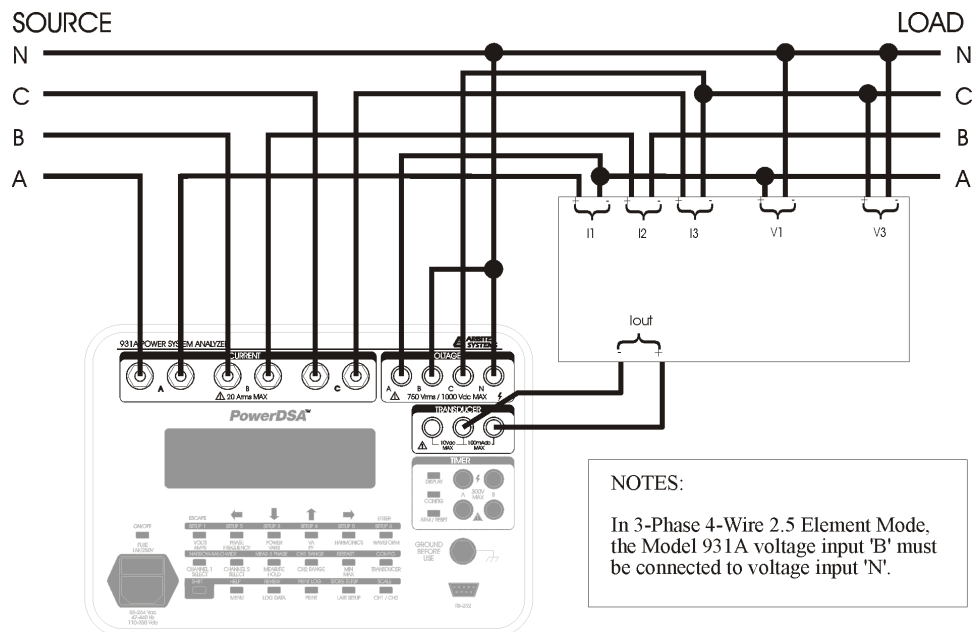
SOURCE

LOAD

N
C
B
A

N
C
B
A

I1
I2
I3
V1
V3

Iout

931A POWER SYSTEM ANALYZER

ARBITER SYSTEMS

CURRENT

A
B
C

20 Arms MAX

VOLTAGE

A
B
C
N

750 Vrms / 1000 Vdc MAX

PowerDSA

TRANSDUCER

10Vdc MAX
100mAdc MAX

TIMER

DISPLAY
CONFIG
ARM / RESET

300V MAX

A
B

ESCAPE
ENTER

SETUP 1
SETUP 2
SETUP 3
SETUP 4
SETUP 5
SETUP 6

VOLTS / AMPS
PHASE / FREQUENCY
POWER WATTS
VA VAR
HARMONICS
WAVEFORM

CHANNEL 1 SELECT
CHANNEL 2 SELECT
MEASURE HOLD
CH1 RANGE
MIN MAX
TRANSDUCER

ON/OFF
FUSE
SHIFT

MENU
LOG DATA
PRINT
LAN SETUP
CH1 / CH2

GROUND BEFORE USE

RS-232

NOTES:

In 3-Phase 4-Wire 2.5 Element Mode, the Model 931A voltage input 'B' must be connected to voltage input 'N'.